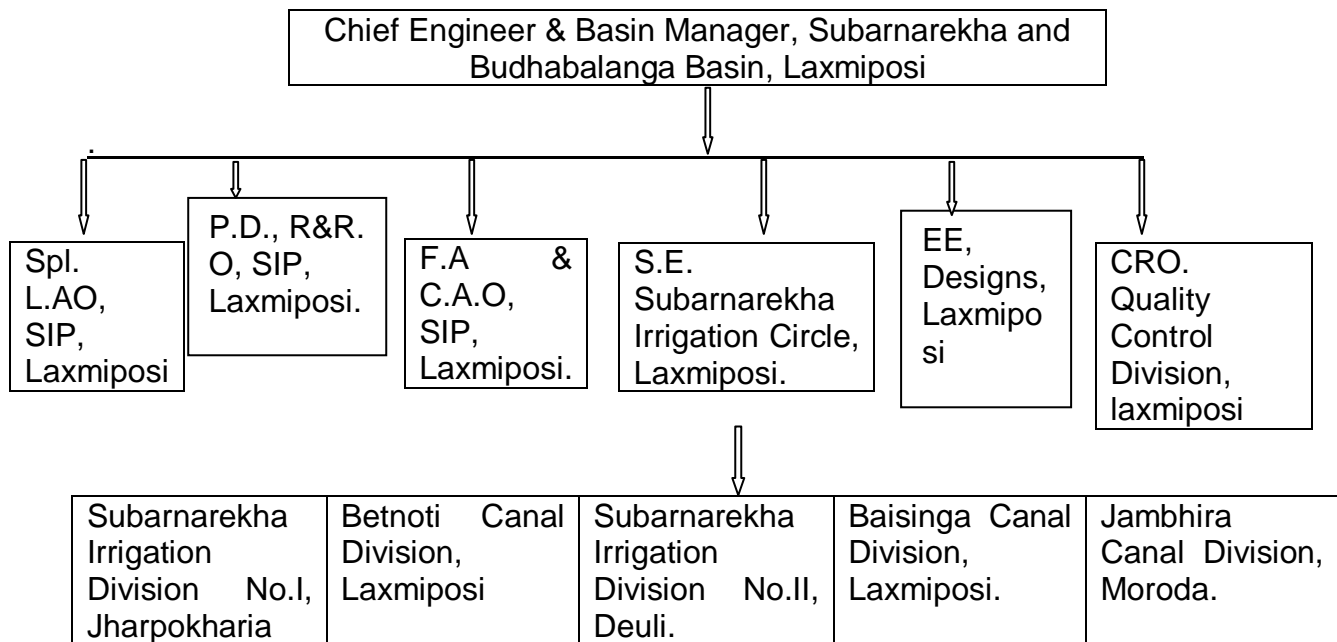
Chief Engineer & Basin Manager, Subarnarekha and Budhabalanga Basin, Laxmiposi

.

Spl. L.AO, SIP, Laxmiposi

P.D., R&R. O, SIP, Laxmiposi.

F.A & C.A.O, SIP, Laxmiposi.

S.E. Subarnarekha Irrigation Circle, Laxmiposi.

EE, Designs, Laxmipo si

CRO. Quality Control Division, laxmiposi

| Subarnarekha Irrigation Division No.I, Jharpokharia | Betnoti Canal Division, Laxmiposi | Subarnarekha Irrigation Division No.II, Deuli. | Baisinga Canal Division, Laxmiposi. | Jambhira Canal Division, Moroda. |
|---|---|---|---|---|